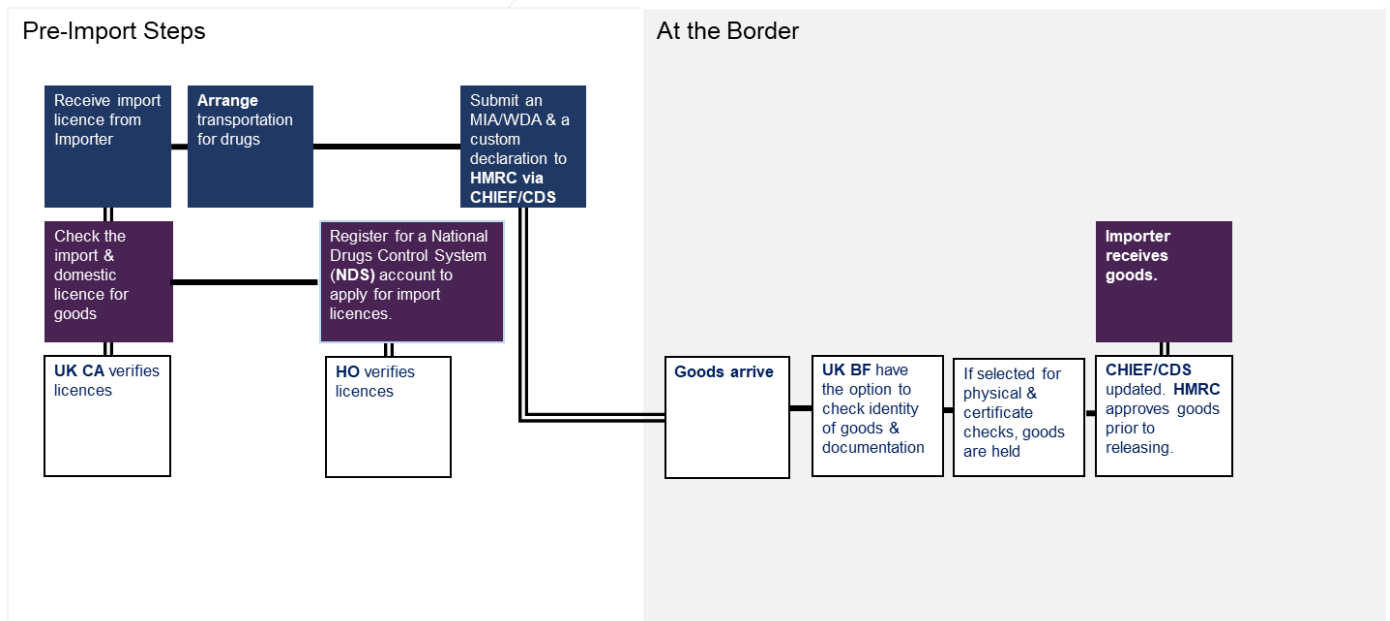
Pre-Import Steps

Receive import licence from Importer

Arrange transportation for drugs

Submit an MIA/WDA & a custom declaration to HMRC via CHIEF/CDS

Check the import & domestic licence for goods

Register for a National Drugs Control System (NDS) account to apply for import licences.

UK CA verifies licences

HO verifies licences

At the Border

Importer receives goods.

Goods arrive

UK BF have the option to check identity of goods & documentation

If selected for physical & certificate checks, goods are held

CHIEF/CDS updated. HMRC approves goods prior to releasing.